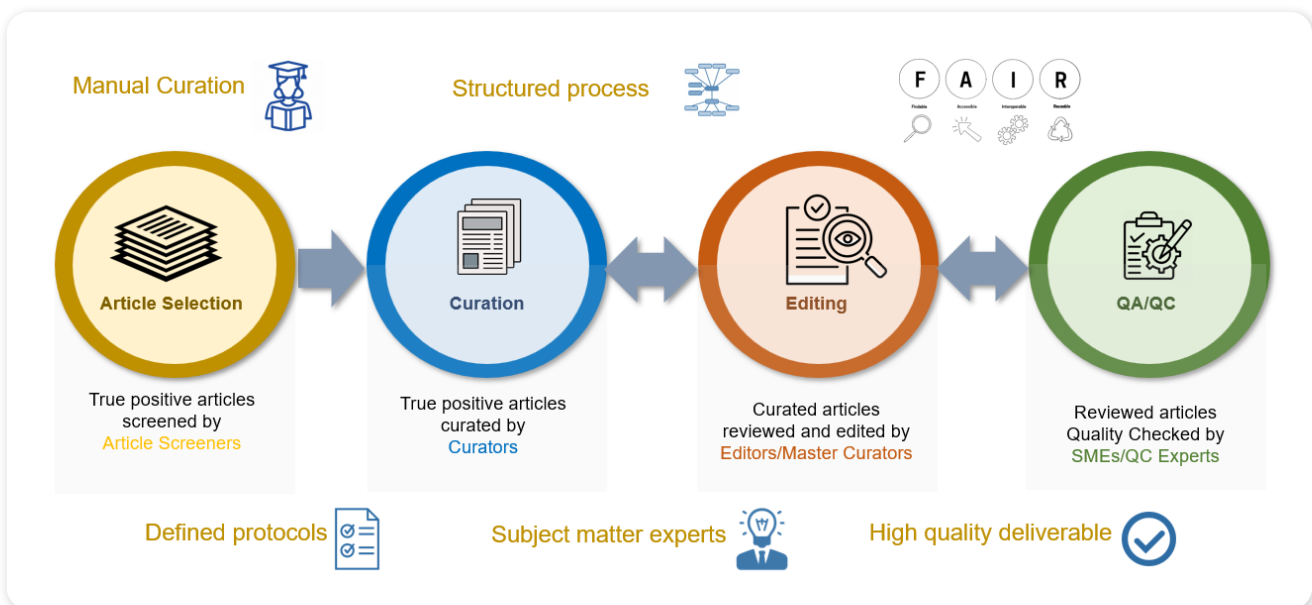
Manual Curation

Structured process

F A I R
Findable Accessible Interoperable Reusable

Article Selection

Curation

Editing

QA/QC

True positive articles screened by Article Screeners

True positive articles curated by Curators

Curated articles reviewed and edited by Editors/Master Curators

Reviewed articles Quality Checked by SMEs/QC Experts

Defined protocols

Subject matter experts

High quality deliverable